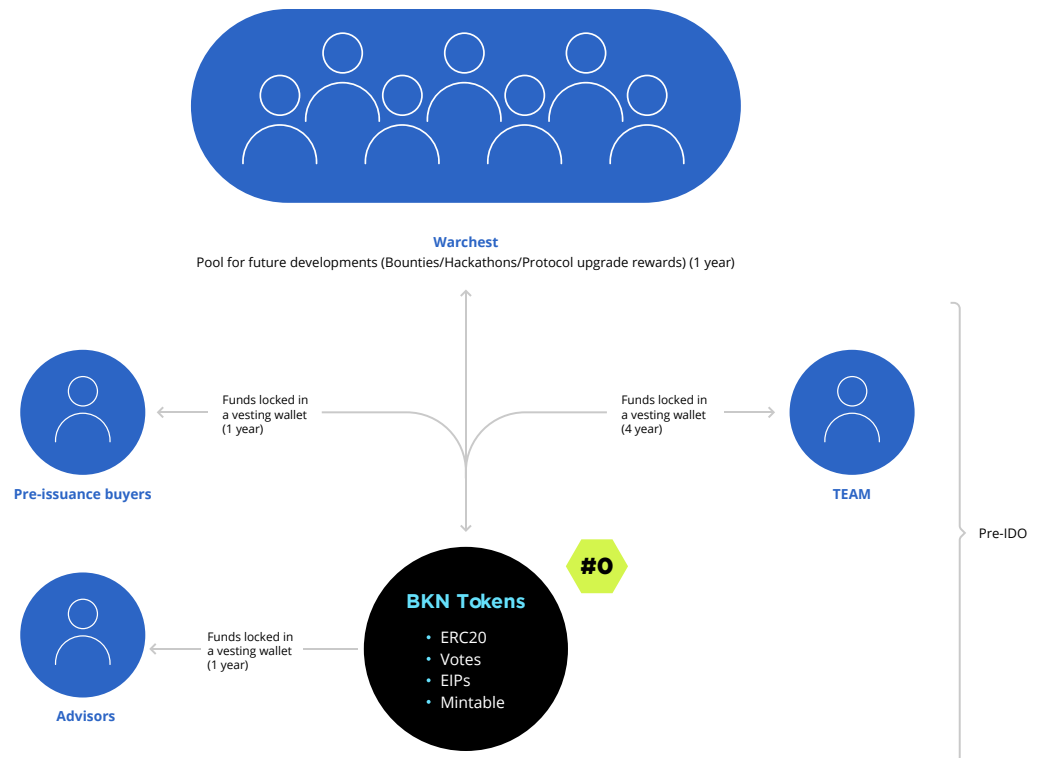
Warchest
Pool for future developments (Bounties/Hackathons/Protocol upgrade rewards) (1 year)

Funds locked in a vesting wallet (1 year)

Funds locked in a vesting wallet (4 year)

Pre-issuance buyers

TEAM

Pre-IDO

#0

BKN Tokens
• ERC20
• Votes
• EIPs
• Mintable

Funds locked in a vesting wallet (1 year)

Advisors